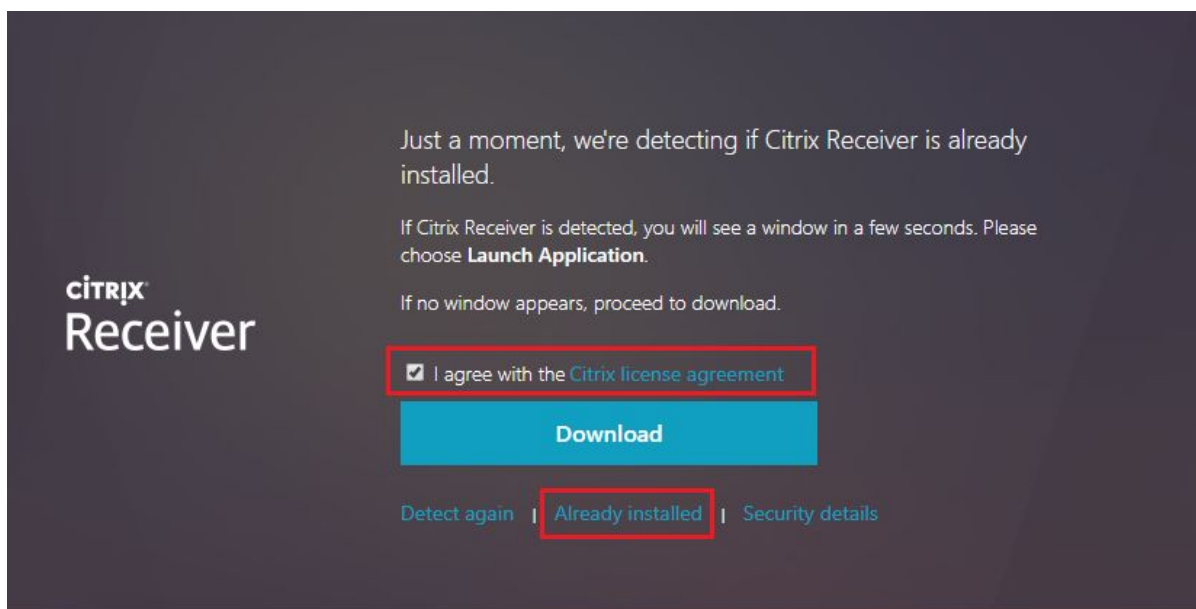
CiTRiX
Receiver

Just a moment, we're detecting if Citrix Receiver is already installed.

If Citrix Receiver is detected, you will see a window in a few seconds. Please choose **Launch Application**.

If no window appears, proceed to download.

I agree with the Citrix license agreement

Download

Detect again | Already installed | Security details